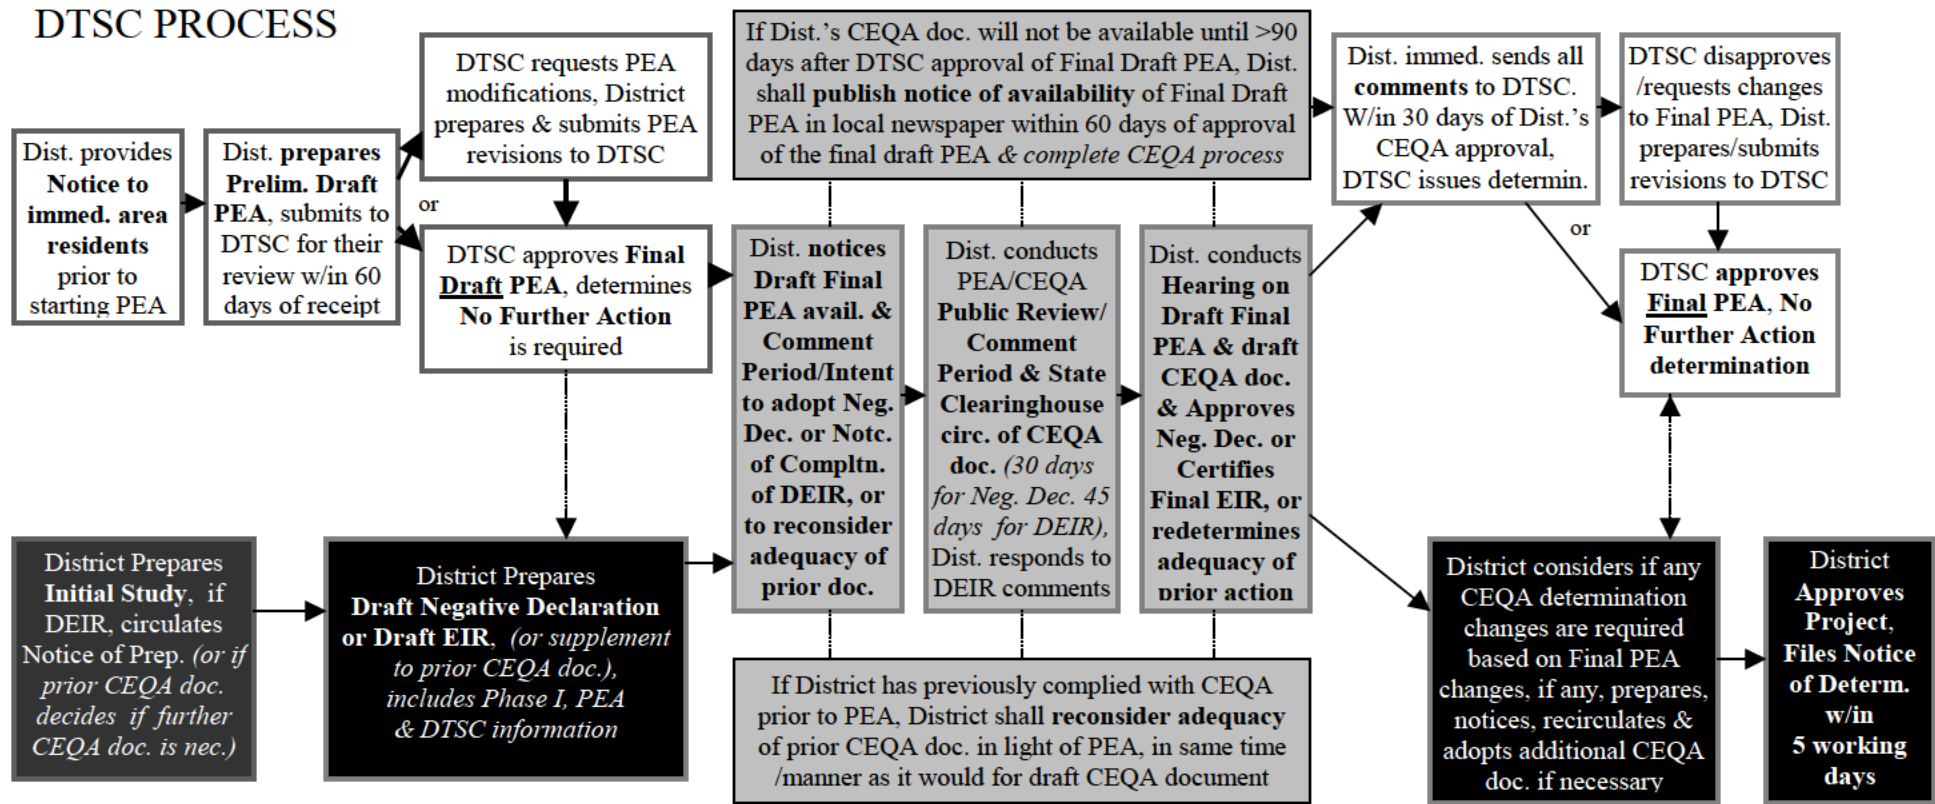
DTSC PROCESS

Dist. provides Notice to immed. area residents prior to starting PEA

Dist. prepares Prelim. Draft PEA, submits to DTSC for their review w/in 60 days of receipt

DTSC requests PEA modifications, District prepares & submits PEA revisions to DTSC

or

DTSC approves Final Draft PEA, determines No Further Action is required

If Dist.'s CEQA doc. will not be available until >90 days after DTSC approval of Final Draft PEA, Dist. shall publish notice of availability of Final Draft PEA in local newspaper within 60 days of approval of the final draft PEA & complete CEQA process

Dist. notices Draft Final PEA avail. & Comment Period/Intent to adopt Neg. Dec. or Notc. of Compltn. of DEIR, or to reconsider adequacy of prior doc.

Dist. conducts PEA/CEQA Public Review/ Comment Period & State Clearinghouse circ. of CEQA doc. (30 days for Neg. Dec. 45 days for DEIR), Dist. responds to DEIR comments

Dist. conducts Hearing on Draft Final PEA & draft CEQA doc. & Approves Neg. Dec. or Certifies Final EIR, or redetermines adequacy of prior action

Dist. immed. sends all comments to DTSC. W/in 30 days of Dist.'s CEQA approval, DTSC issues determin.

or

DTSC disapproves /requests changes to Final PEA, Dist. prepares/submits revisions to DTSC

DTSC approves Final PEA, No Further Action determination

District Prepares Initial Study, if DEIR, circulates Notice of Prep. (or if prior CEQA doc. decides if further CEQA doc. is nec.)

District Prepares Draft Negative Declaration or Draft EIR, (or supplement to prior CEQA doc.), includes Phase I, PEA & DTSC information

If District has previously complied with CEQA prior to PEA, District shall reconsider adequacy of prior CEQA doc. in light of PEA, in same time /manner as it would for draft CEQA document

District considers if any CEQA determination changes are required based on Final PEA changes, if any, prepares, notices, recirculates & adopts additional CEQA doc. if necessary

District Approves Project, Files Notice of Determ. w/in 5 working days